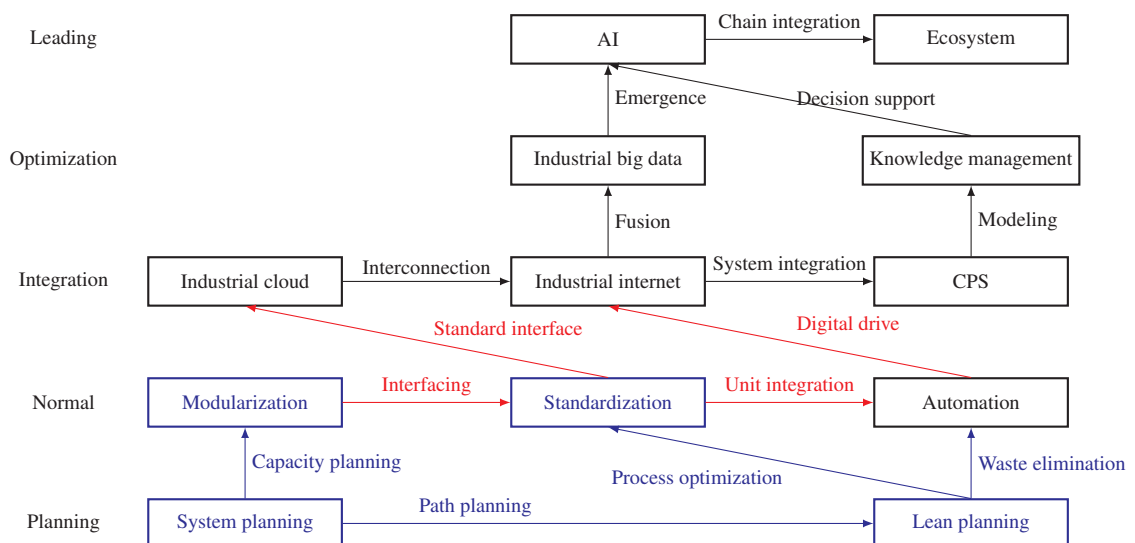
Leading

AI

Chain integration

Ecosystem

Emergence

Decision support

Optimization

Industrial big data

Knowledge management

Fusion

Modeling

Integration

Industrial cloud

Interconnection

Industrial internet

System integration

CPS

Standard interface

Digital drive

Normal

Modularization

Interfacing

Standardization

Unit integration

Automation

Capacity planning

Process optimization

Waste elimination

Planning

System planning

Path planning

Lean planning